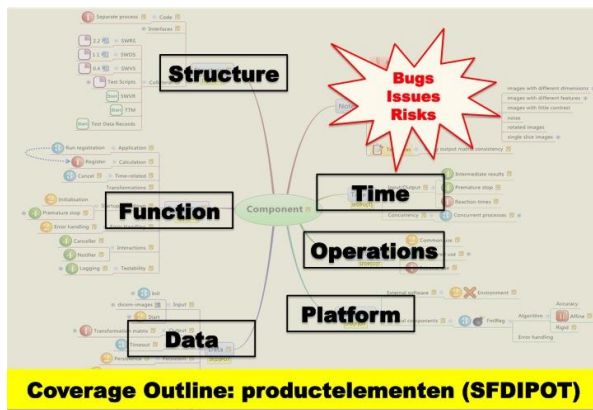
Separate process
Code
Interfaces
3.2 SWRS
5.1 SWDS
0.4 SWVS
Test Scripts
SWVR
TTM
Test Data Records
Structure
Bugs
Issues
Risks
images with different dimensions
images with different features
images with little contrast
noise
rotated images
single slice images
Num registration
Application
Register
Calculation
Cancel
Time-related
Transformations
Initialisation
Premature stop
Error handling
Function
Component
Time
Input/Output
Intermediate results
Premature stop
Reaction times
Concurrency
Concurrent processes
Canceller
Interactions
Notifier
Logging
Testability
Operations
Commercial
Platform
External software
Environment
Algorithm
Accuracy
Affine
Rigid
Error handling
Data
Input
dicom-images
Start
Transformation matrix
Output
Timeout
Persistence
Coverage Outline: productelementen (SFDIPOT)